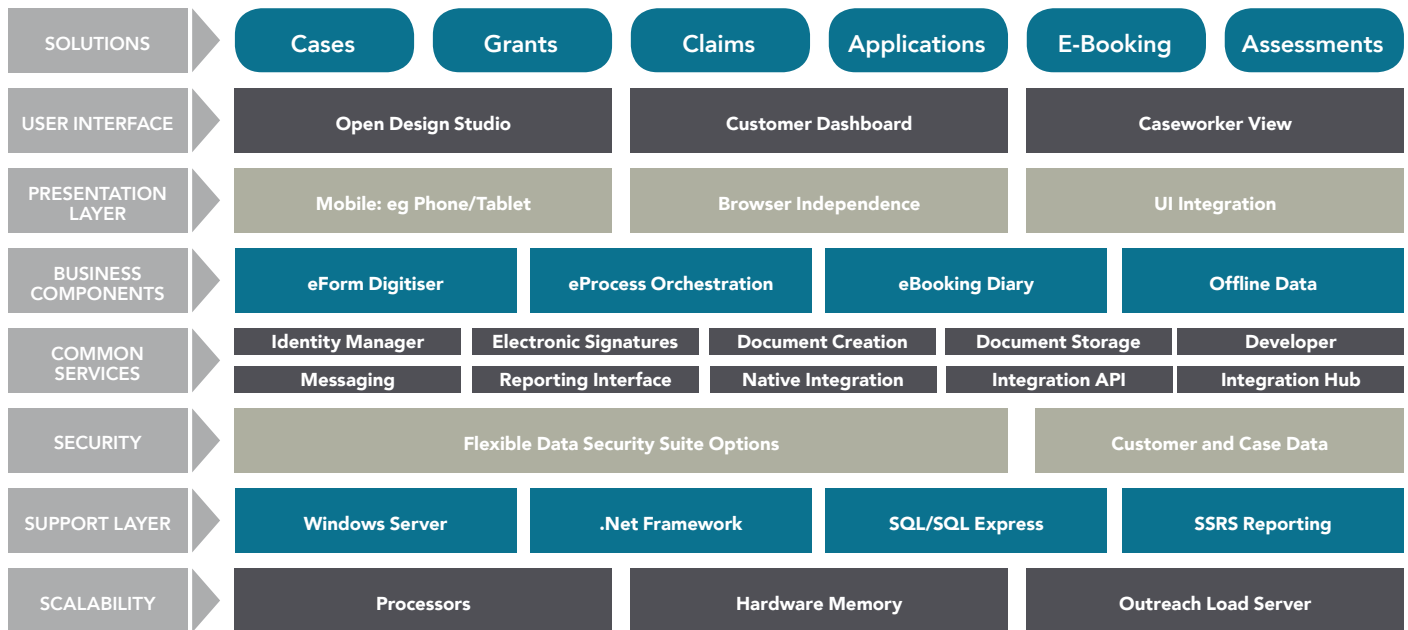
SOLUTIONS
Cases
Grants
Claims
Applications
E-Booking
Assessments

USER INTERFACE
Open Design Studio
Customer Dashboard
Caseworker View

PRESENTATION LAYER
Mobile: eg Phone/Tablet
Browser Independence
UI Integration

BUSINESS COMPONENTS
eForm Digitiser
eProcess Orchestration
eBooking Diary
Offline Data

COMMON SERVICES
Identity Manager
Electronic Signatures
Document Creation
Document Storage
Developer
Messaging
Reporting Interface
Native Integration
Integration API
Integration Hub

SECURITY
Flexible Data Security Suite Options
Customer and Case Data

SUPPORT LAYER
Windows Server
.Net Framework
SQL/SQL Express
SSRS Reporting

SCALABILITY
Processors
Hardware Memory
Outreach Load Server